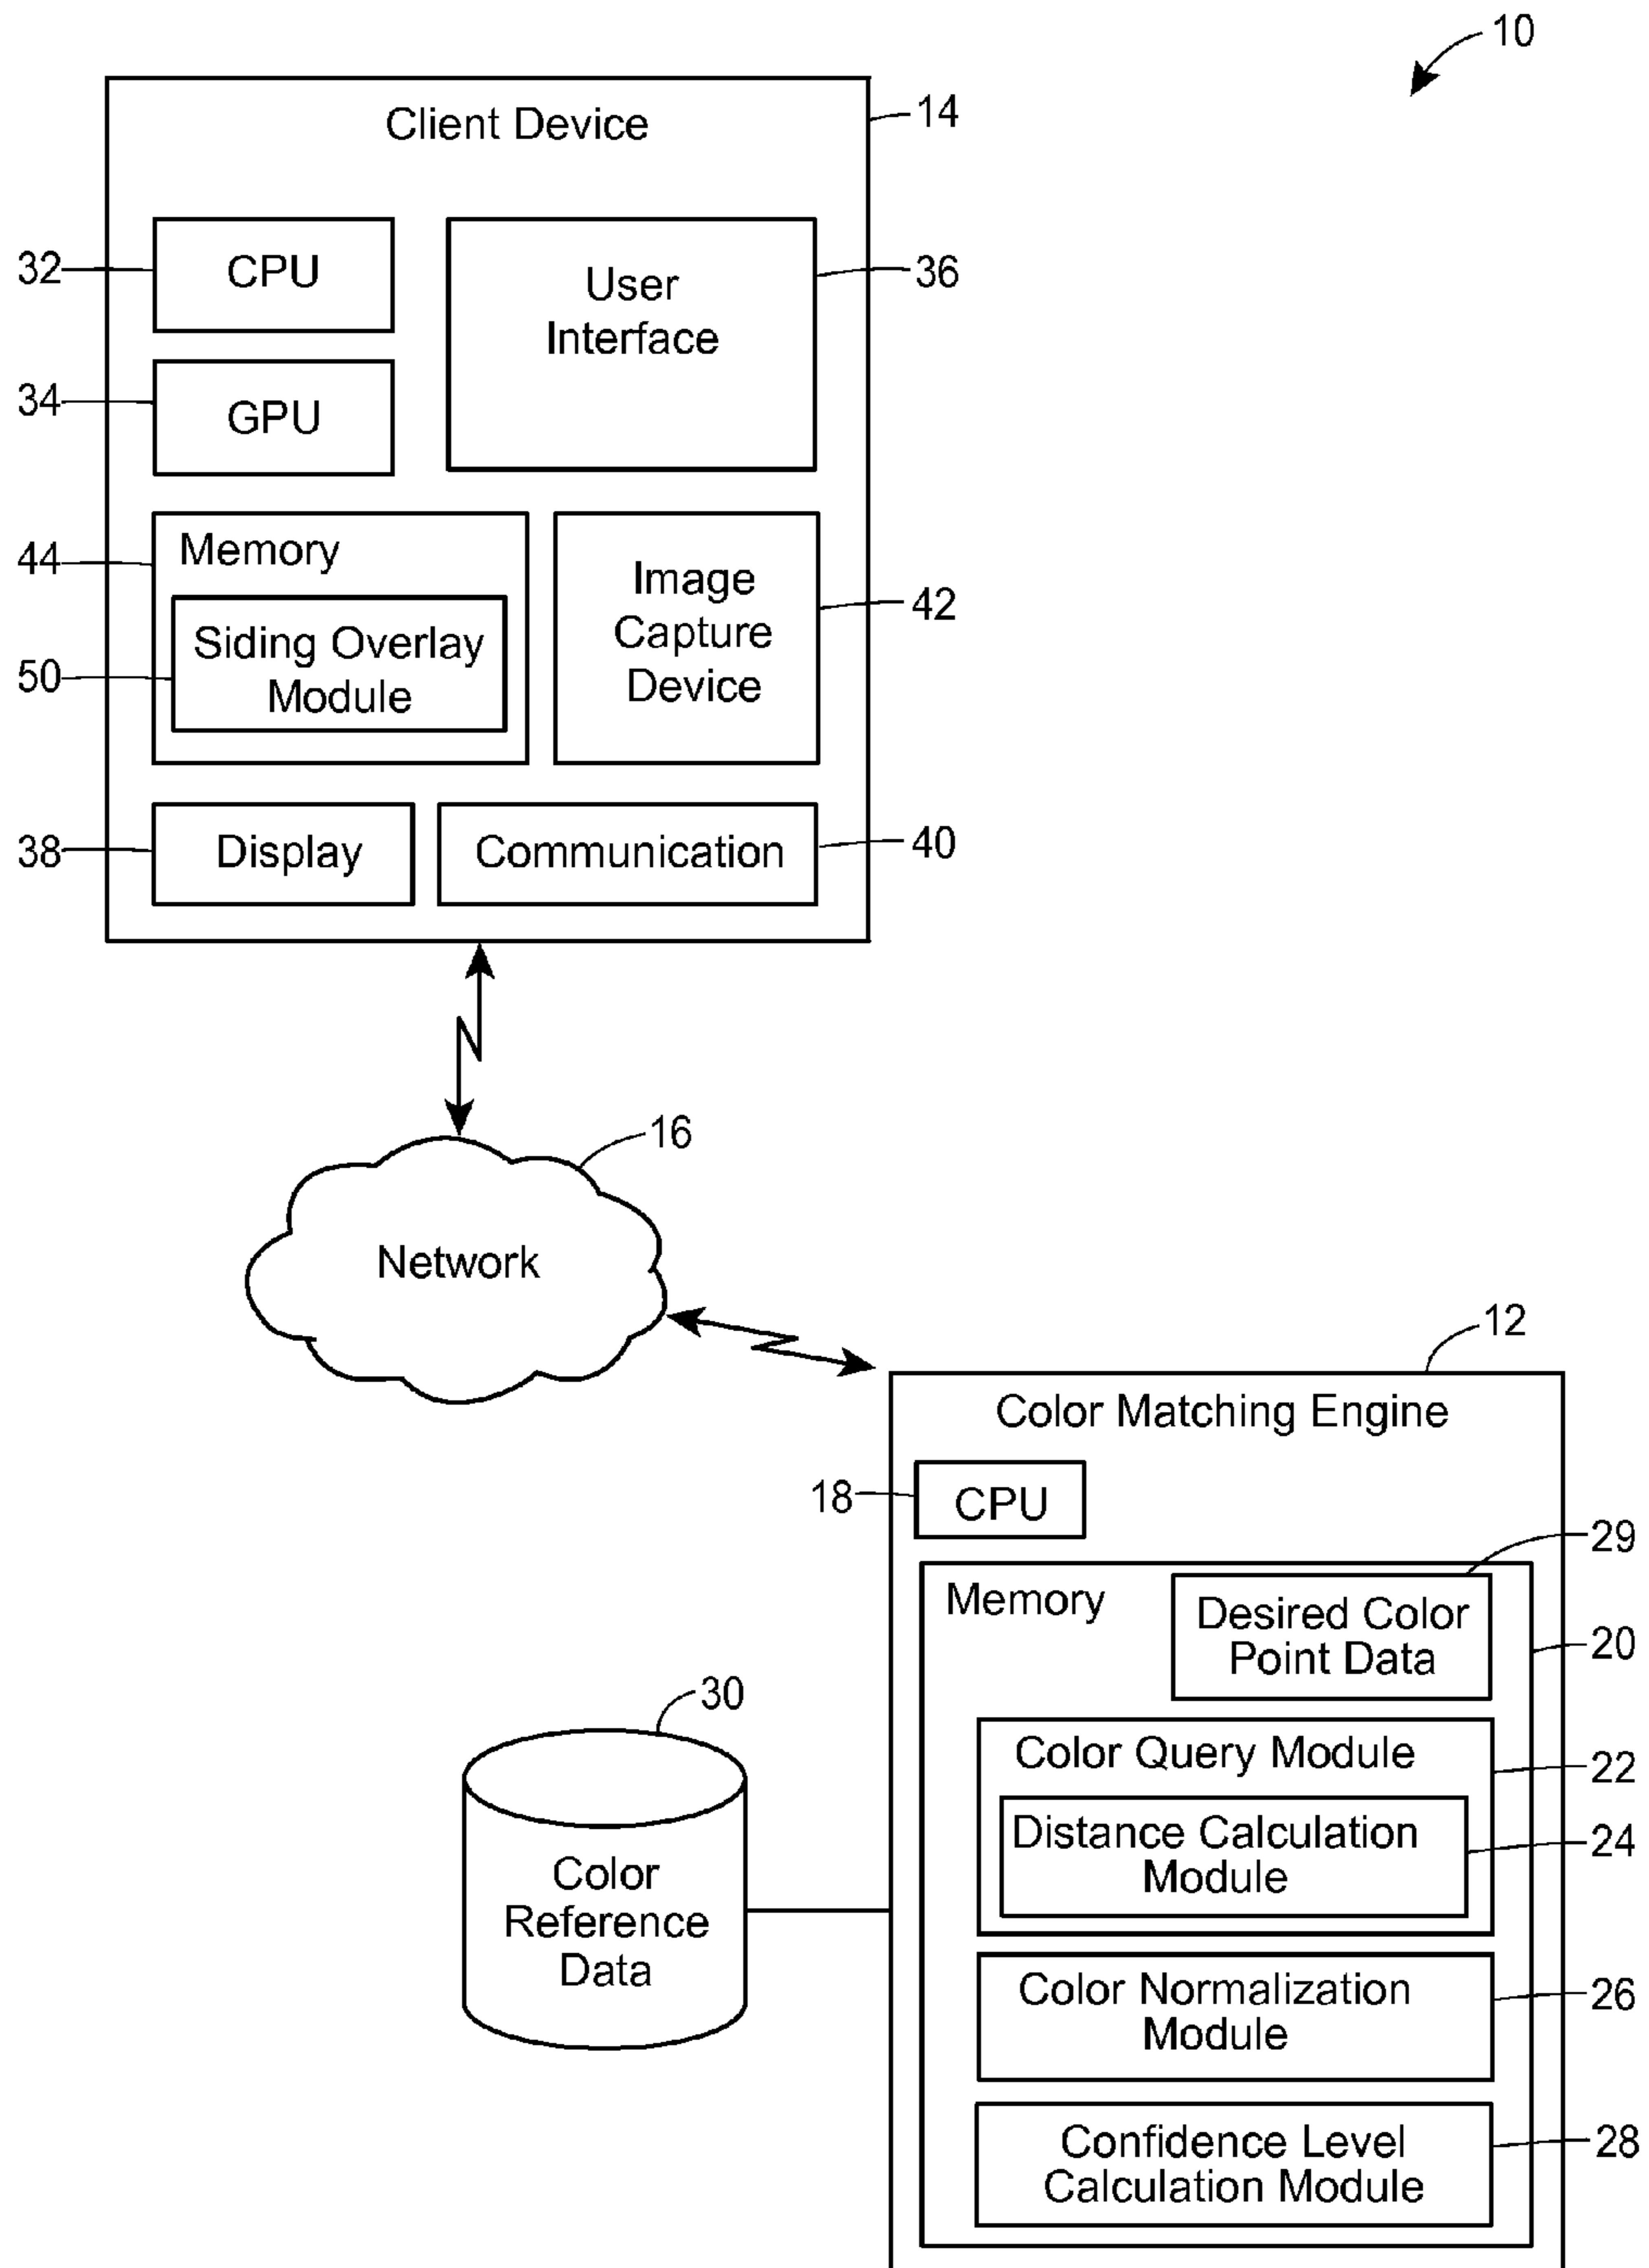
10

Client Device

14

32

CPU

User Interface

36

34

GPU

44

Memory

Image Capture Device

42

50

Siding Overlay Module

38

Display

Communication

40

16

Network

12

Color Matching Engine

18

CPU

29

Memory

Desired Color Point Data

20

30

Color Query Module

22

Distance Calculation Module

24

Color Reference Data

Color Normalization Module

26

Confidence Level Calculation Module

28